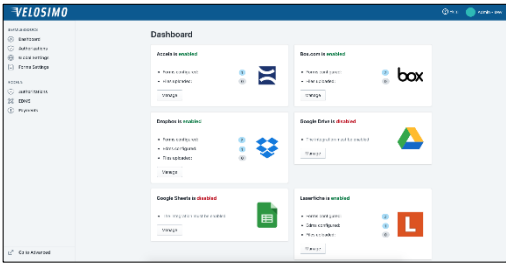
VELOSIMO

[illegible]

Dashboard

Accela is enabled

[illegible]
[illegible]

Manage

Box.com is enabled

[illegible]
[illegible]

Manage

box

Dropbox is enabled

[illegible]
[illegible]
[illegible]

Manage

Google Drive is disabled

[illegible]

Google Sheets is disabled

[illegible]

Manage

Laserfiche is enabled

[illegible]
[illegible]
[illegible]

Manage

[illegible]
Dashboard
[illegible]
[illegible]
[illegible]
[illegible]
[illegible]
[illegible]
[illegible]

Go to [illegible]